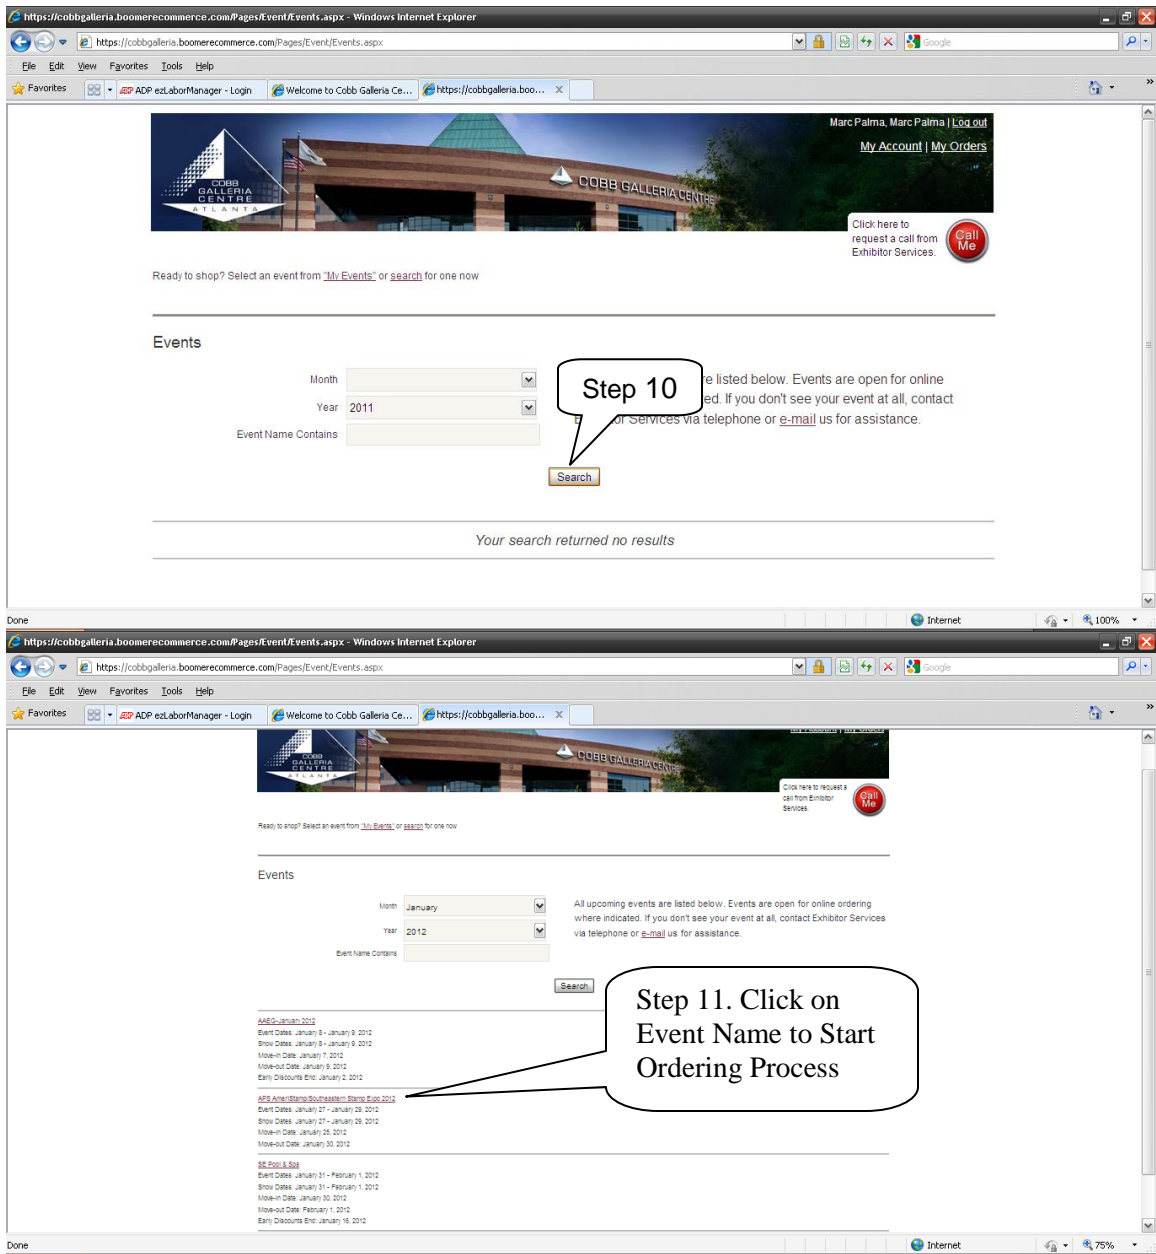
https://cobbgalleria.boomerecommerce.com/Pages/Event/Events.aspx - Windows Internet Explorer

https://cobbgalleria.boomerecommerce.com/Pages/Event/Events.aspx

Google

File Edit View Favorites Tools Help

Favorites ADP ezLaborManager - Login Welcome to Cobb Galleria Ce... https://cobbgalleria.boo...

Marc Palma, Marc Palma | Log out

My Account | My Orders

COBB GALLERIA CENTRE ATLANTA

COBB GALLERIA CENTRE

Click here to request a call from Exhibitor Services.

Call Me

Ready to shop? Select an event from "My Events" or search for one now

Events

Month

Year 2011

Event Name Contains

Step 10

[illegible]e listed below. Events are open for online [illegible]ed. If you don't see your event at all, contact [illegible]or Services via telephone or e-mail us for assistance.

Search

Your search returned no results

Done

Internet

100%

https://cobbgalleria.boomerecommerce.com/Pages/Event/Events.aspx - Windows Internet Explorer

https://cobbgalleria.boomerecommerce.com/Pages/Event/Events.aspx

Google

File Edit View Favorites Tools Help

Favorites ADP ezLaborManager - Login Welcome to Cobb Galleria Ce... https://cobbgalleria.boo...

COBB GALLERIA CENTRE ATLANTA

COBB GALLERIA CENTRE

Click here to request a call from Exhibitor Services.

Call Me

Ready to shop? Select an event from "My Events" or search for one now

Events

Month January

Year 2012

Event Name Contains

All upcoming events are listed below. Events are open for online ordering where indicated. If you don't see your event at all, contact Exhibitor Services via telephone or e-mail us for assistance.

Search

Step 11. Click on Event Name to Start Ordering Process

AAEG-January 2012
Event Dates: January 8 - January 9, 2012
Show Dates: January 8 - January 9, 2012
Move-in Date: January 7, 2012
Move-out Date: January 9, 2012
Early Discounts End: January 2, 2012

APS AmeriStamp/Southeastern Stamp Expo 2012
Event Dates: January 27 - January 29, 2012
Show Dates: January 27 - January 29, 2012
Move-in Date: January 25, 2012
Move-out Date: January 30, 2012

SE Pool & Spa
Event Dates: January 31 - February 1, 2012
Show Dates: January 31 - February 1, 2012
Move-in Date: January 30, 2012
Move-out Date: February 1, 2012
Early Discounts End: January 16, 2012

Done

Internet

75%